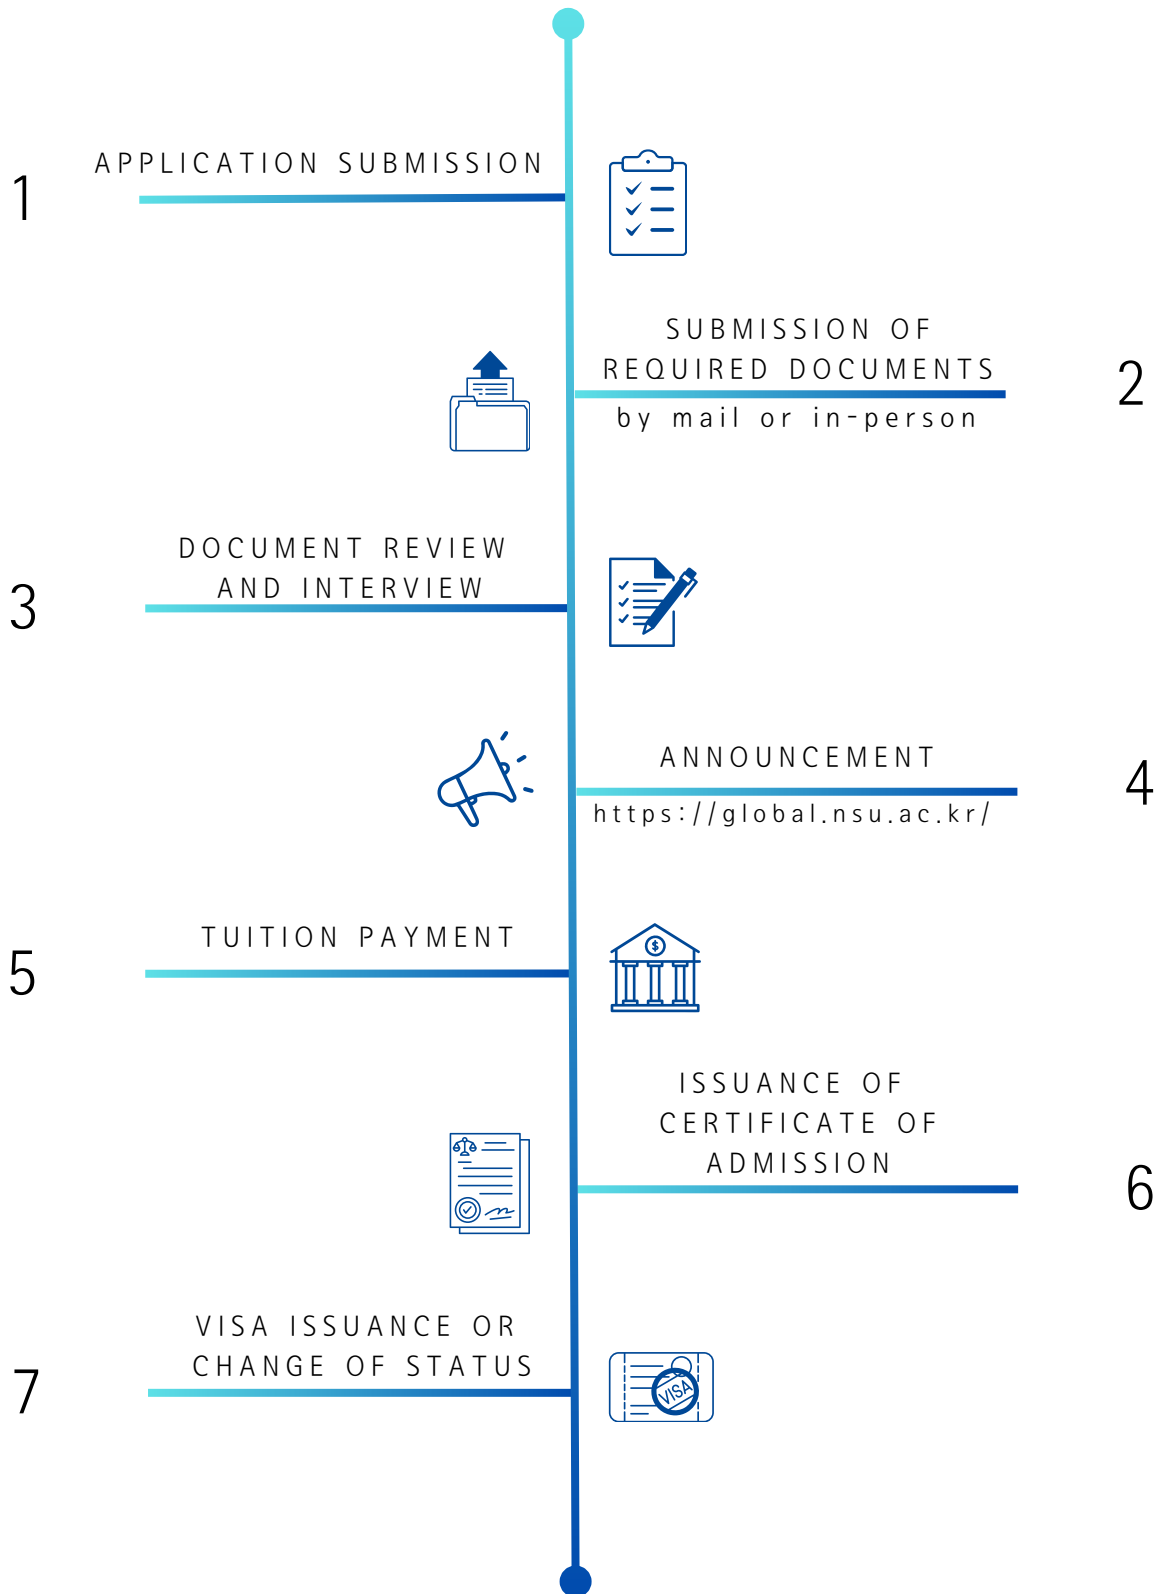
1
APPLICATION SUBMISSION

SUBMISSION OF REQUIRED DOCUMENTS
by mail or in-person
2

3
DOCUMENT REVIEW AND INTERVIEW

ANNOUNCEMENT
https://global.nsu.ac.kr/
4

5
TUITION PAYMENT

ISSUANCE OF CERTIFICATE OF ADMISSION
6

7
VISA ISSUANCE OR CHANGE OF STATUS

VISA